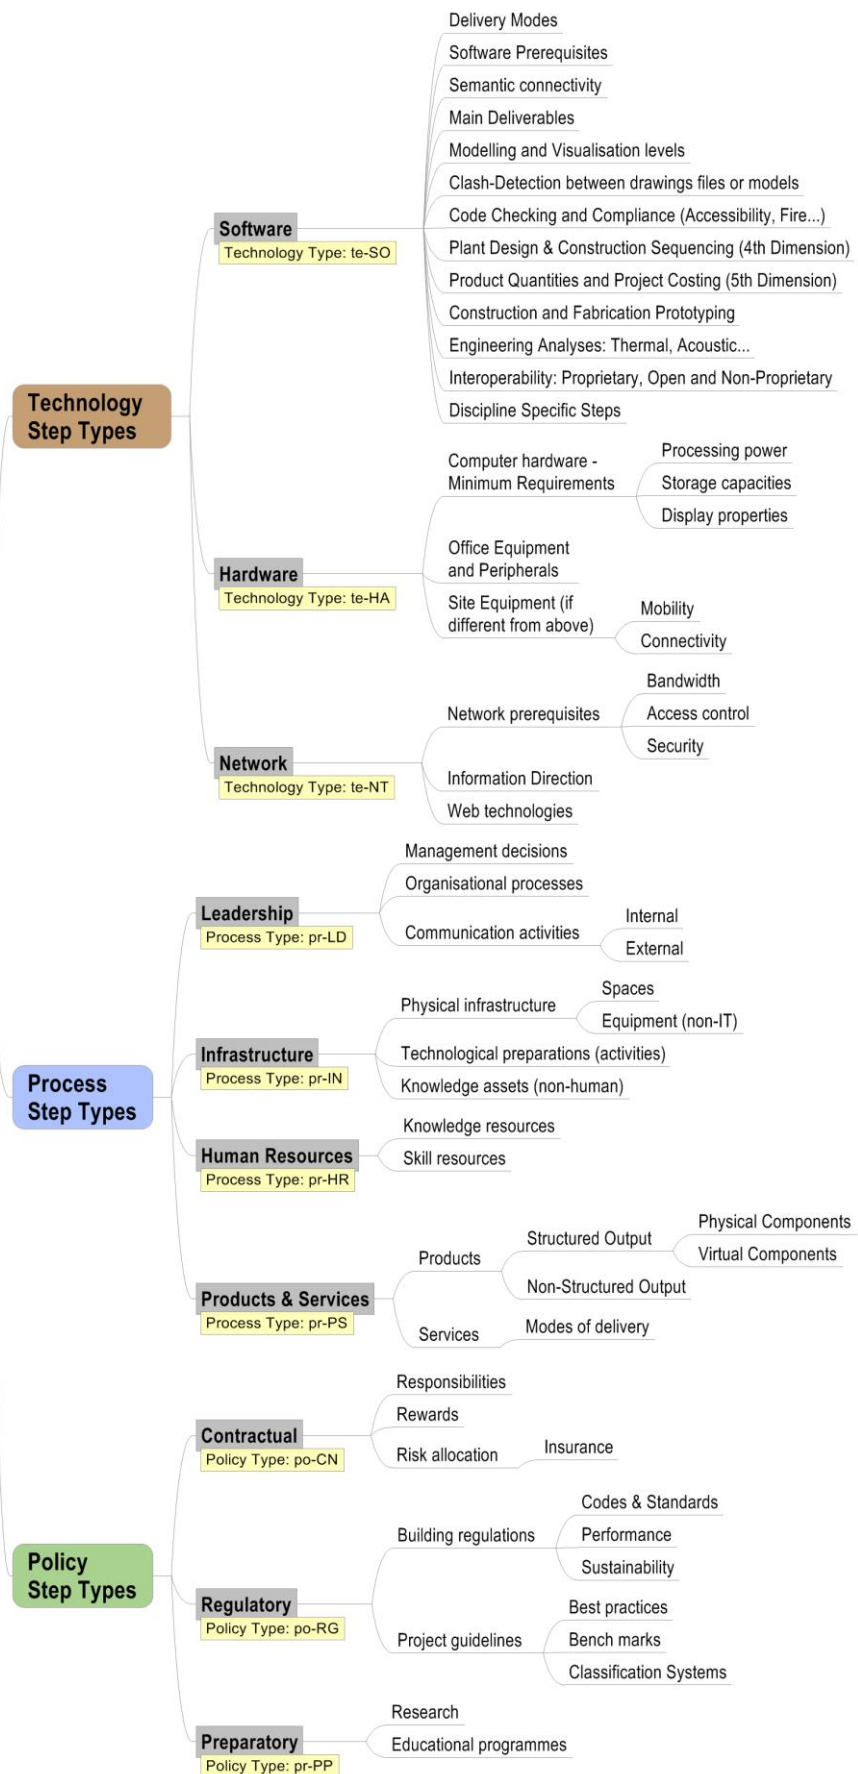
Technology Step Types

Software
Technology Type: te-SO

Delivery Modes
Software Prerequisites
Semantic connectivity
Main Deliverables
Modelling and Visualisation levels
Clash-Detection between drawings files or models
Code Checking and Compliance (Accessibility, Fire...)
Plant Design & Construction Sequencing (4th Dimension)
Product Quantities and Project Costing (5th Dimension)
Construction and Fabrication Prototyping
Engineering Analyses: Thermal, Acoustic...
Interoperability: Proprietary, Open and Non-Proprietary
Discipline Specific Steps

Hardware
Technology Type: te-HA

Computer hardware - Minimum Requirements
Processing power
Storage capacities
Display properties
Office Equipment and Peripherals
Site Equipment (if different from above)
Mobility
Connectivity

Network
Technology Type: te-NT

Network prerequisites
Bandwidth
Access control
Security
Information Direction
Web technologies

Process Step Types

Leadership
Process Type: pr-LD

Management decisions
Organisational processes
Communication activities
Internal
External

Infrastructure
Process Type: pr-IN

Physical infrastructure
Spaces
Equipment (non-IT)
Technological preparations (activities)
Knowledge assets (non-human)

Human Resources
Process Type: pr-HR

Knowledge resources
Skill resources

Products & Services
Process Type: pr-PS

Products
Structured Output
Physical Components
Virtual Components
Non-Structured Output
Services
Modes of delivery

Policy Step Types

Contractual
Policy Type: po-CN

Responsibilities
Rewards
Risk allocation
Insurance

Regulatory
Policy Type: po-RG

Building regulations
Codes & Standards
Performance
Sustainability
Project guidelines
Best practices
Bench marks
Classification Systems

Preparatory
Policy Type: pr-PP

Research
Educational programmes